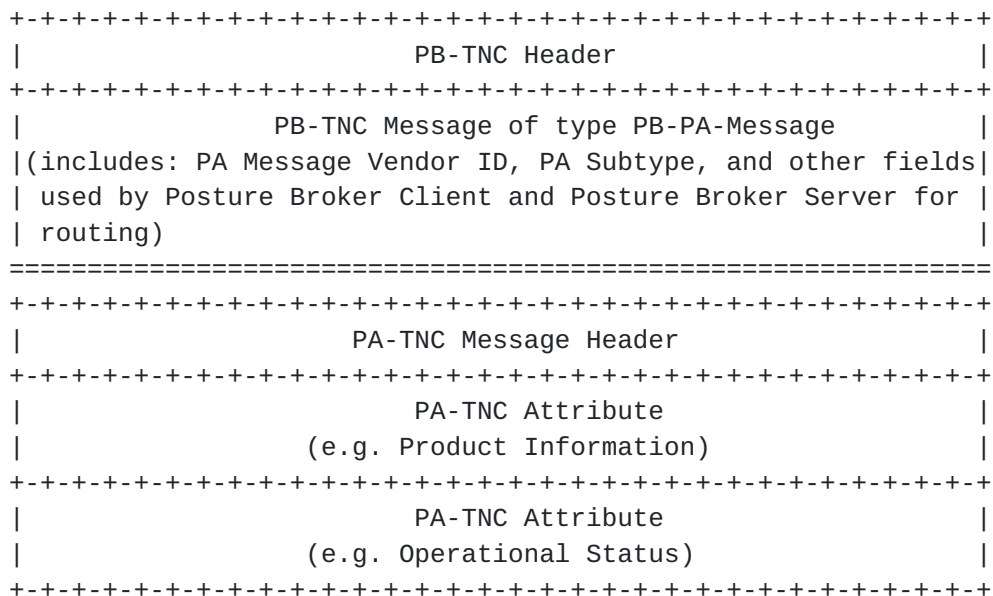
PB-TNC Header

PB-TNC Message of type PB-PA-Message
(includes: PA Message Vendor ID, PA Subtype, and other fields used by Posture Broker Client and Posture Broker Server for routing)

PA-TNC Message Header

PA-TNC Attribute
(e.g. Product Information)

PA-TNC Attribute
(e.g. Operational Status)